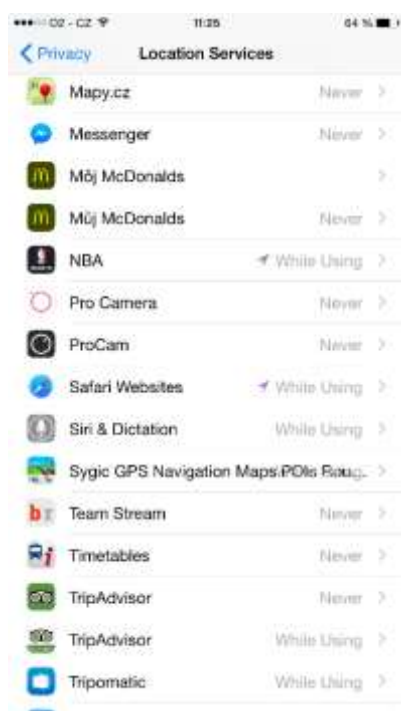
O2 - CZ 11:25 64 %

< Privacy Location Services

Mapy.cz Never >

Messenger Never >

Mŏj McDonalds >

Můj McDonalds Never >

NBA While Using >

Pro Camera Never >

ProCam Never >

Safari Websites While Using >

Siri & Dictation While Using >

Sygic GPS Navigation Maps POIs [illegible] >

Team Stream Never >

Timetables Never >

TripAdvisor Never >

TripAdvisor While Using >

Tripomatic While Using >